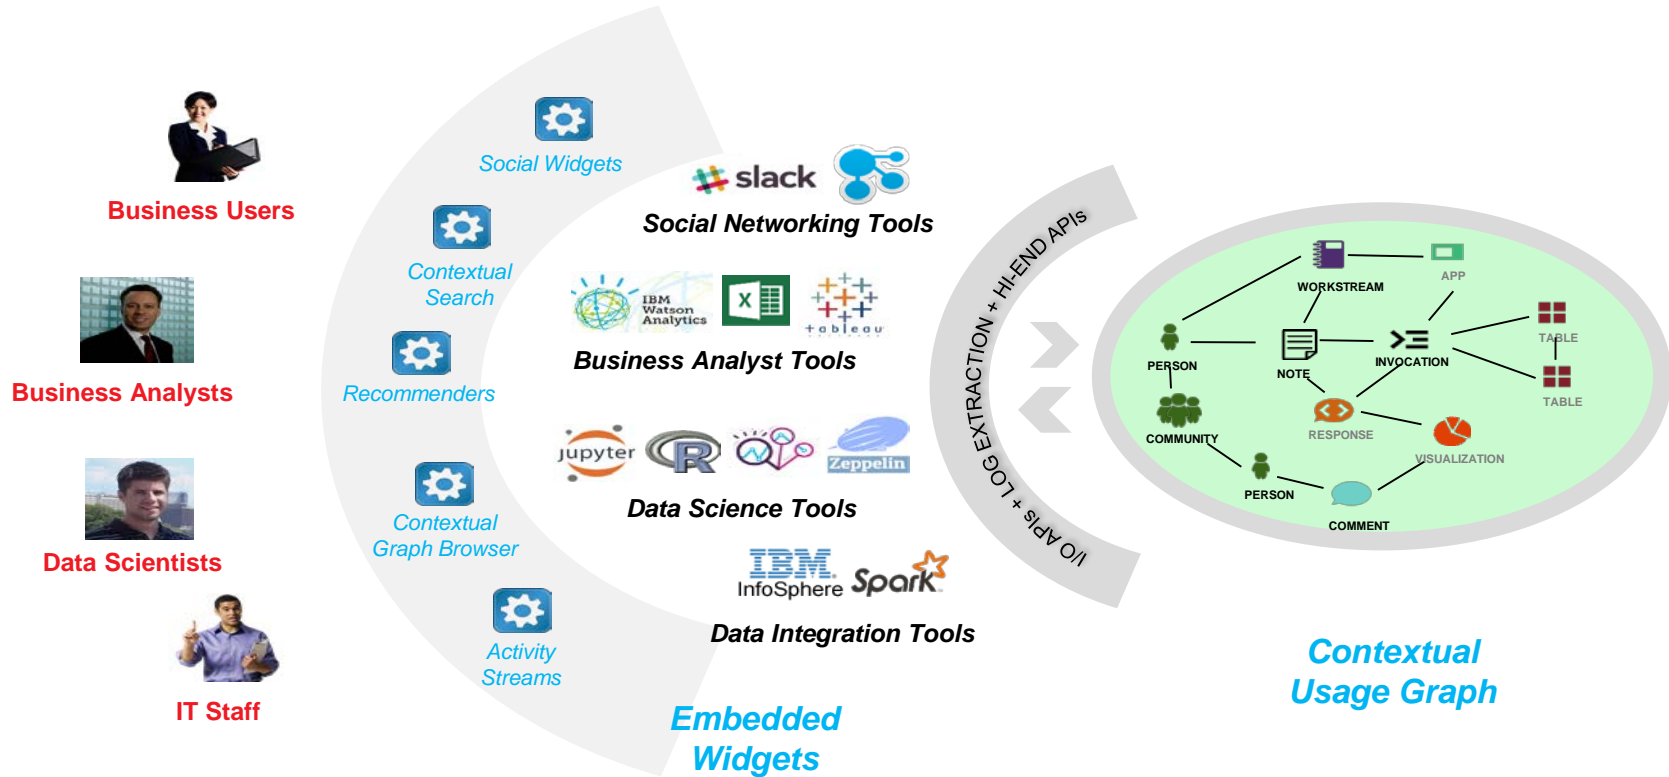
Business Users

Business Analysts

Data Scientists

IT Staff

Social Widgets

Contextual Search

Recommenders

Contextual Graph Browser

Activity Streams

slack

Social Networking Tools

IBM Watson Analytics

tableau

Business Analyst Tools

jupyter

R

Zeppelin

Data Science Tools

IBM InfoSphere

Spark

Data Integration Tools

Embedded Widgets

I/O APIs + LOG EXTRACTION + HI-END APIs

WORKSTREAM

APP

PERSON

NOTE

INVOCATION

TABLE

TABLE

COMMUNITY

RESPONSE

VISUALIZATION

PERSON

COMMENT

Contextual Usage Graph